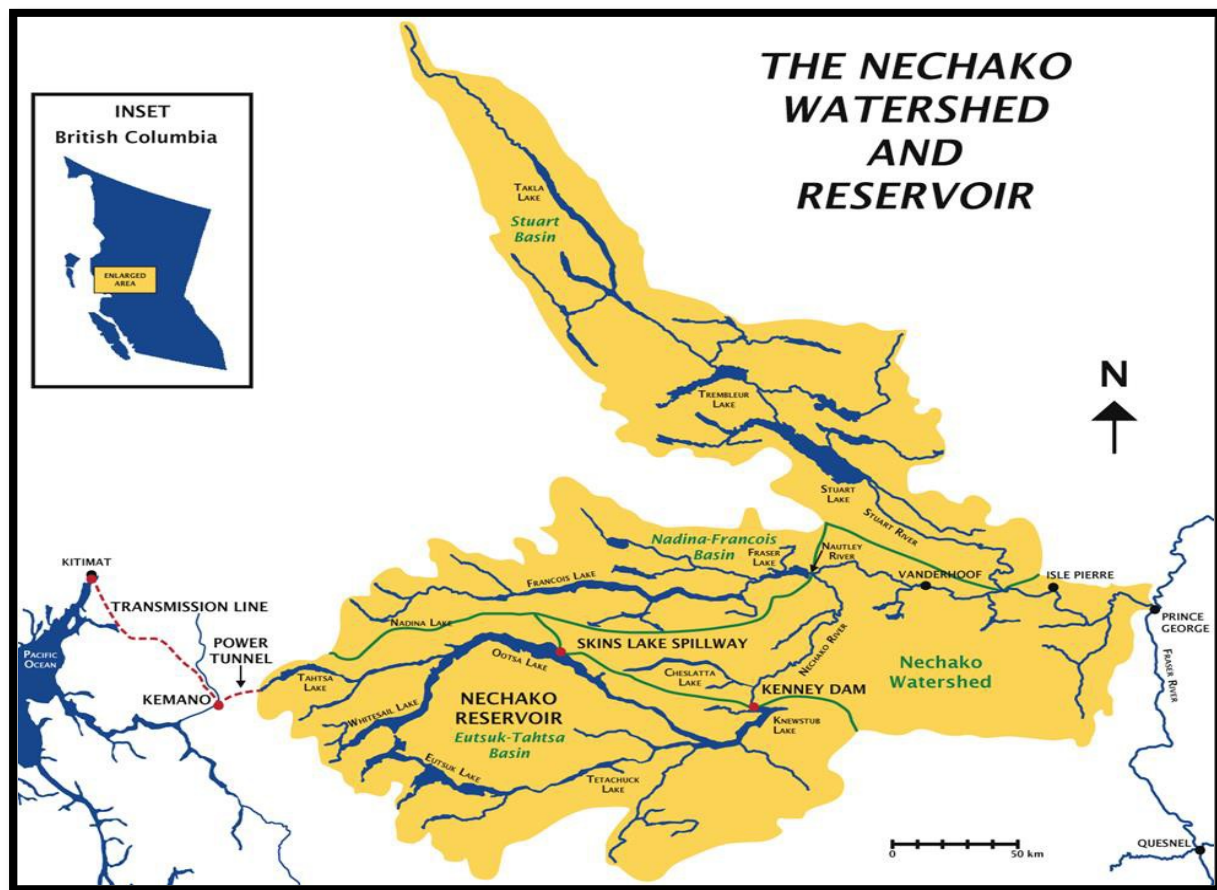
THE NECHAKO WATERSHED AND RESERVOIR

INSET
British Columbia

ENLARGED AREA

TAKLA LAKE

Stuart Basin

TREMBLEUR LAKE

N

STUART LAKE

STUART RIVER

Nadina-Francois Basin

FRASER LAKE

NAUTLEY RIVER

VANDERHOOF

ISLE PIERRE

PRINCE GEORGE

FRANCOIS LAKE

KITIMAT

TRANSMISSION LINE

NADINA LAKE

POWER TUNNEL

SKINS LAKE SPILLWAY

Pacific Ocean

KEMANO

TAHTSA LAKE

OOTSA LAKE

CHESLATTA LAKE

NECHAKO RIVER

Nechako Watershed

KENNEY DAM

NECHAKO RESERVOIR

Eutsuk-Tahtsa Basin

WHITESAIL LAKE

KNEWSTUB LAKE

FRASER RIVER

EUTSUK LAKE

TETACHUCK LAKE

0

50 km

QUESNEL